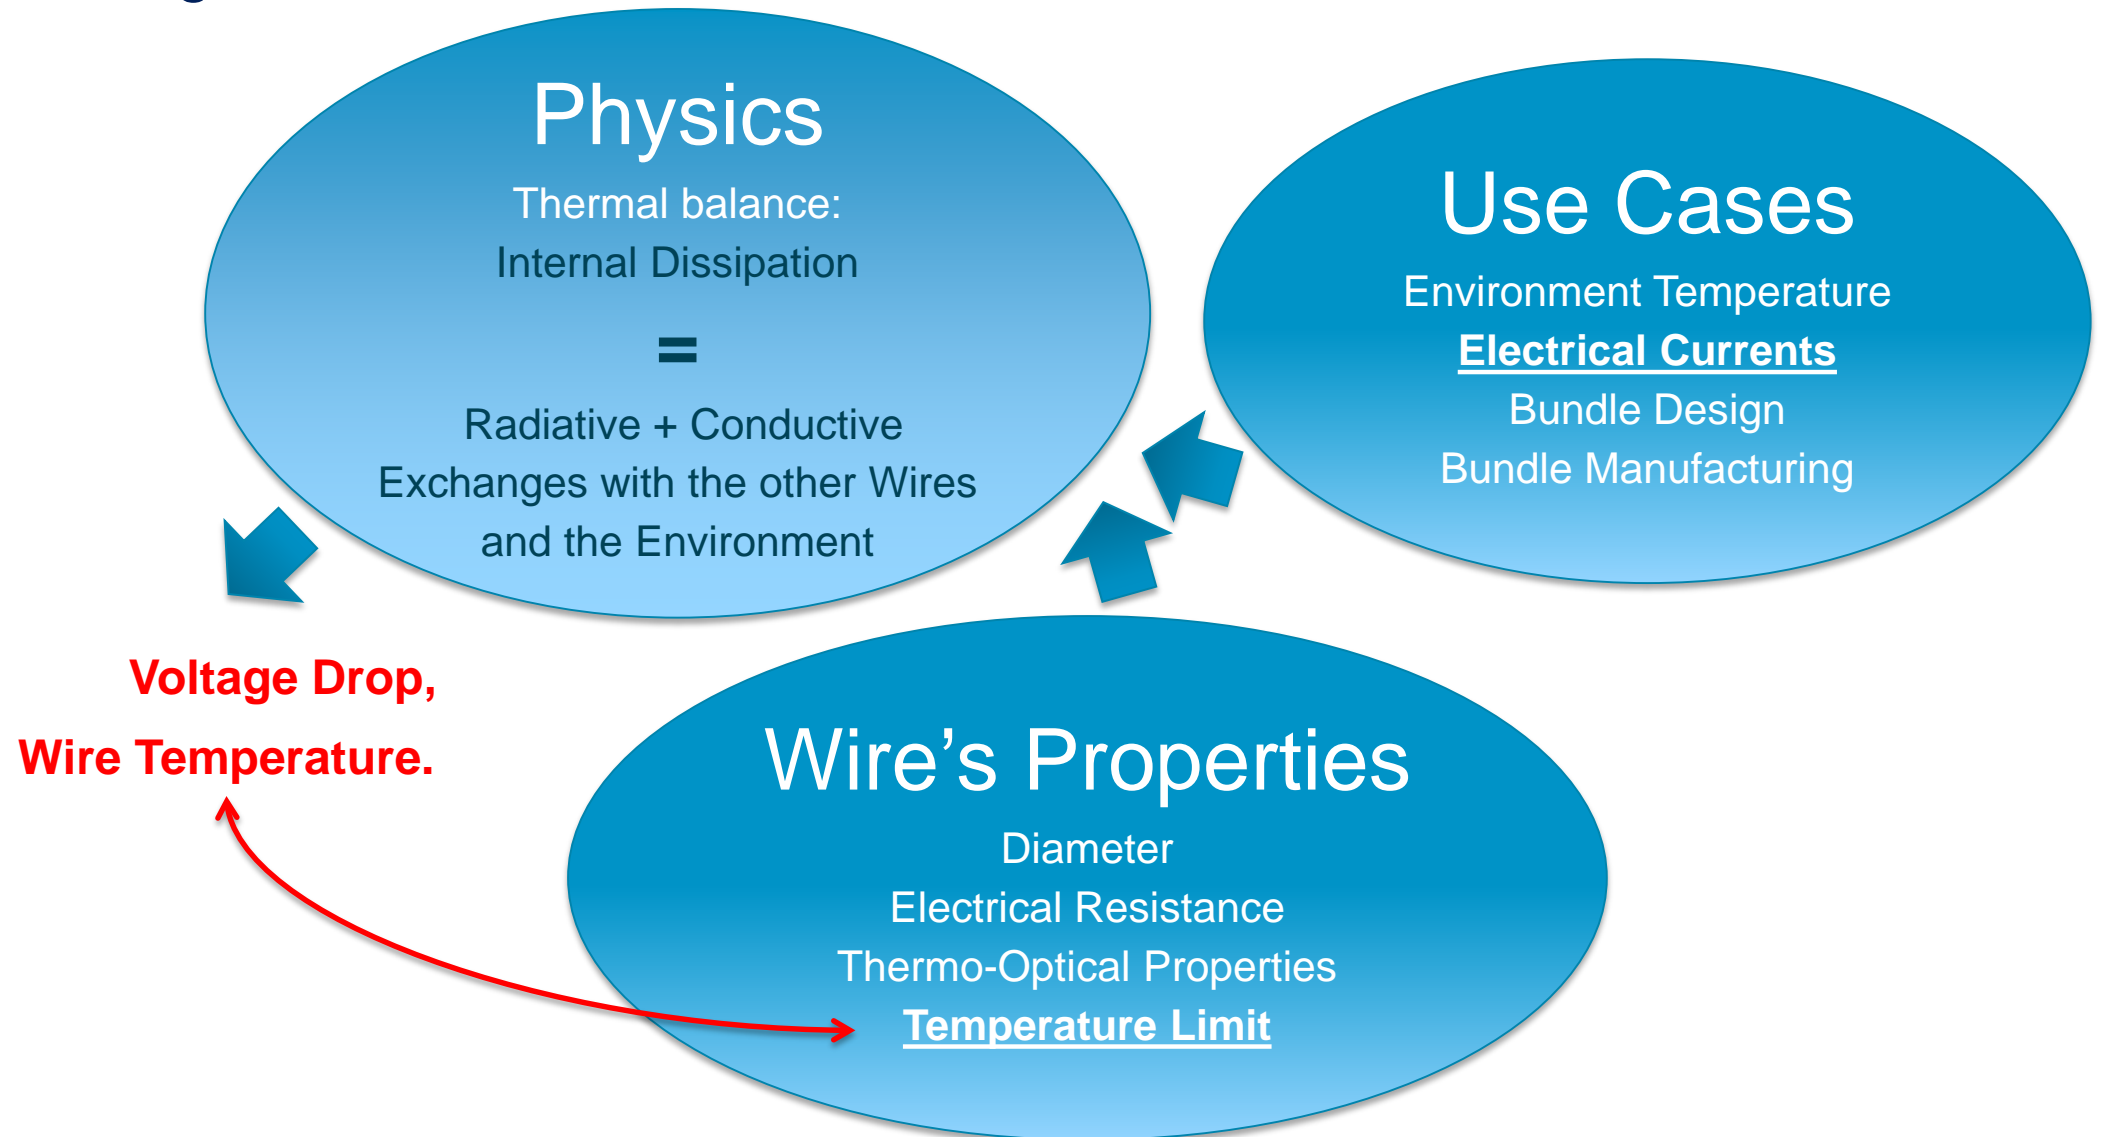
Physics

Thermal balance:

Internal Dissipation

=

Radiative + Conductive Exchanges with the other Wires and the Environment

Use Cases

Environment Temperature

Electrical Currents

Bundle Design

Bundle Manufacturing

Voltage Drop,

Wire Temperature.

Wire's Properties

Diameter

Electrical Resistance

Thermo-Optical Properties

Temperature Limit